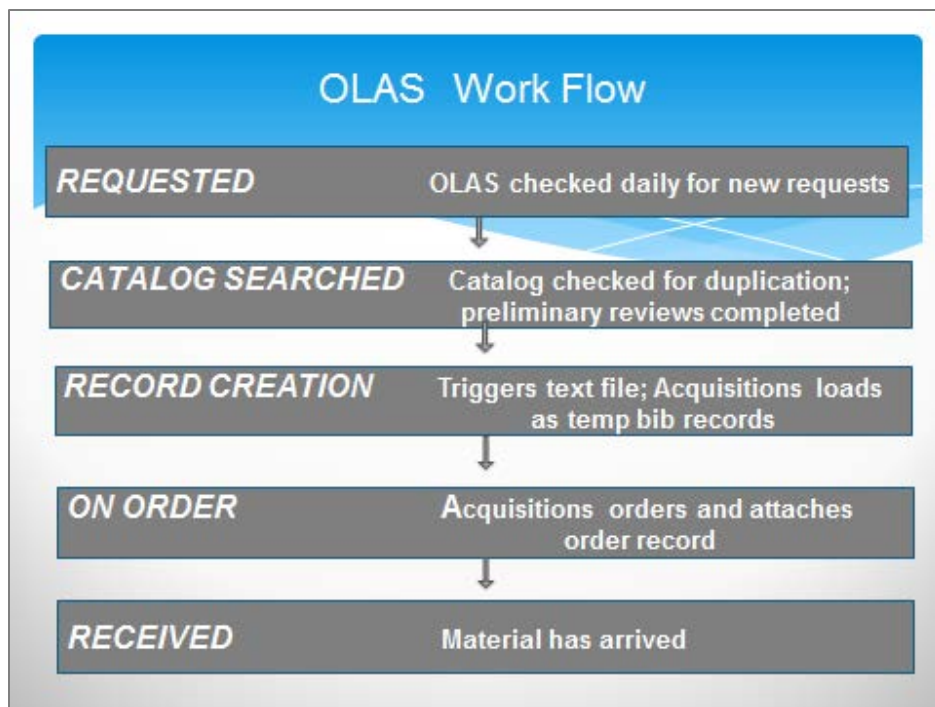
OLAS Work Flow

REQUESTED

OLAS checked daily for new requests

CATALOG SEARCHED

Catalog checked for duplication; preliminary reviews completed

RECORD CREATION

Triggers text file; Acquisitions loads as temp bib records

ON ORDER

Acquisitions orders and attaches order record

RECEIVED

Material has arrived